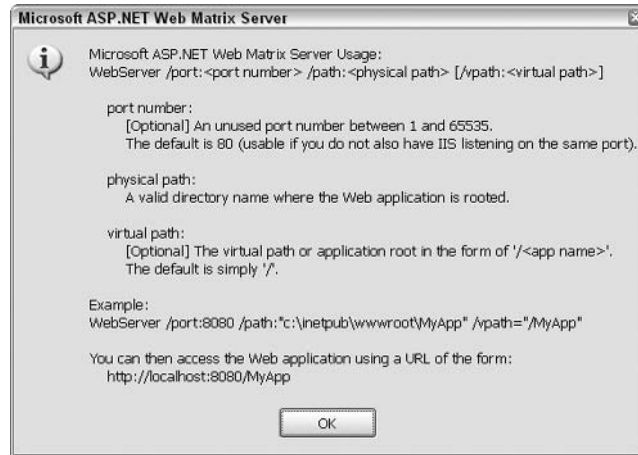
Microsoft ASP.NET Web Matrix Server

Microsoft ASP.NET Web Matrix Server Usage:
WebServer /port:<port number> /path:<physical path> [/vpath:<virtual path>]

port number:
[Optional] An unused port number between 1 and 65535.
The default is 80 (usable if you do not also have IIS listening on the same port).

physical path:
A valid directory name where the Web application is rooted.

virtual path:
[Optional] The virtual path or application root in the form of '/<app name>'.
The default is simply '/'.

Example:
WebServer /port:8080 /path:"c:\inetpub\wwwroot\MyApp" /vpath="/MyApp"

You can then access the Web application using a URL of the form:
http://localhost:8080/MyApp

OK